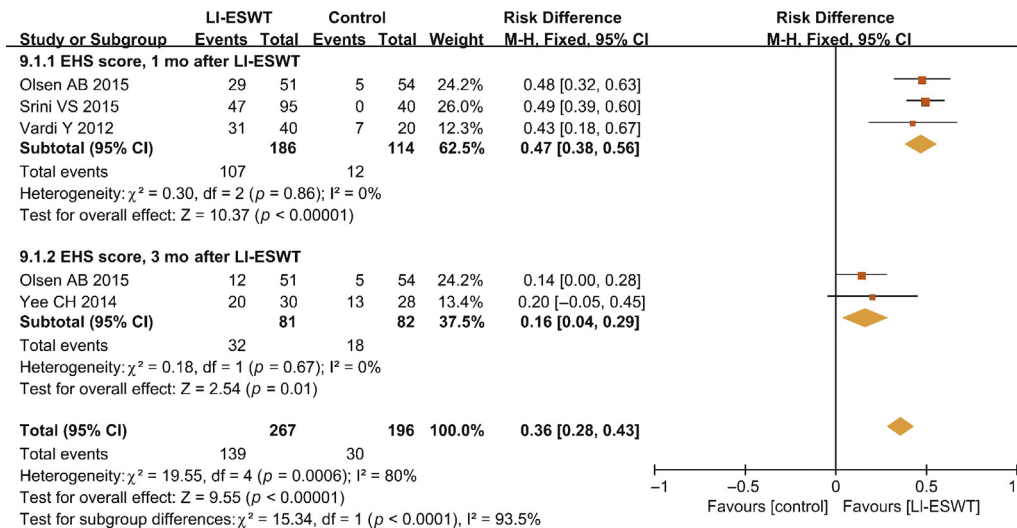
| Study or Subgroup | LI-ESWT Events | LI-ESWT Total | Control Events | Control Total | Weight | Risk Difference M-H, Fixed, 95% CI |
|---|---|---|---|---|---|---|
| **9.1.1 EHS score, 1 mo after LI-ESWT** | | | | | | |
| Olsen AB 2015 | 29 | 51 | 5 | 54 | 24.2% | 0.48 [0.32, 0.63] |
| Srini VS 2015 | 47 | 95 | 0 | 40 | 26.0% | 0.49 [0.39, 0.60] |
| Vardi Y 2012 | 31 | 40 | 7 | 20 | 12.3% | 0.43 [0.18, 0.67] |
| **Subtotal (95% CI)** | | **186** | | **114** | **62.5%** | **0.47 [0.38, 0.56]** |
| Total events | 107 | | 12 | | | |

Heterogeneity: $\chi^2 = 0.30$, df = 2 ($p = 0.86$); $I^2 = 0\%$
Test for overall effect: Z = 10.37 ($p < 0.00001$)

| Study or Subgroup | LI-ESWT Events | LI-ESWT Total | Control Events | Control Total | Weight | Risk Difference M-H, Fixed, 95% CI |
|---|---|---|---|---|---|---|
| **9.1.2 EHS score, 3 mo after LI-ESWT** | | | | | | |
| Olsen AB 2015 | 12 | 51 | 5 | 54 | 24.2% | 0.14 [0.00, 0.28] |
| Yee CH 2014 | 20 | 30 | 13 | 28 | 13.4% | 0.20 [−0.05, 0.45] |
| **Subtotal (95% CI)** | | **81** | | **82** | **37.5%** | **0.16 [0.04, 0.29]** |
| Total events | 32 | | 18 | | | |

Heterogeneity: $\chi^2 = 0.18$, df = 1 ($p = 0.67$); $I^2 = 0\%$
Test for overall effect: Z = 2.54 ($p = 0.01$)

| | | | | | | |
|---|---|---|---|---|---|---|
| **Total (95% CI)** | | **267** | | **196** | **100.0%** | **0.36 [0.28, 0.43]** |
| Total events | 139 | | 30 | | | |

Heterogeneity: $\chi^2 = 19.55$, df = 4 ($p = 0.0006$); $I^2 = 80\%$
Test for overall effect: Z = 9.55 ($p < 0.00001$)
Test for subgroup differences: $\chi^2 = 15.34$, df = 1 ($p < 0.0001$), $I^2 = 93.5\%$

Risk Difference
M-H, Fixed, 95% CI

−1 −0.5 0 0.5 1
Favours [control] Favours [LI-ESWT]